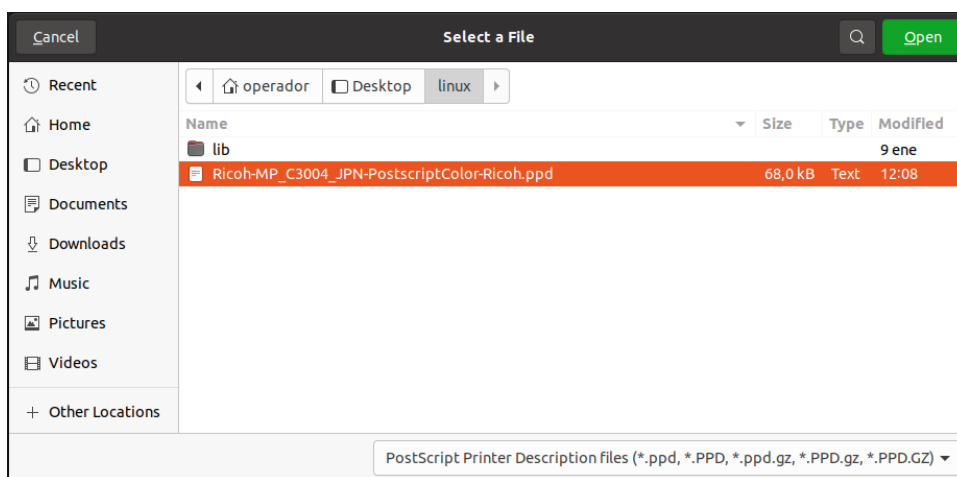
Cancel

Select a File

Open

Recent

Home

Desktop

Documents

Downloads

Music

Pictures

Videos

+ Other Locations

operador

Desktop

linux

| Name | Size | Type | Modified |
|---|---|---|---|
| lib | | | 9 ene |
| Ricoh-MP_C3004_JPN-PostscriptColor-Ricoh.ppd | 68,0 kB | Text | 12:08 |

PostScript Printer Description files (*.ppd, *.PPD, *.ppd.gz, *.PPD.gz, *.PPD.GZ)